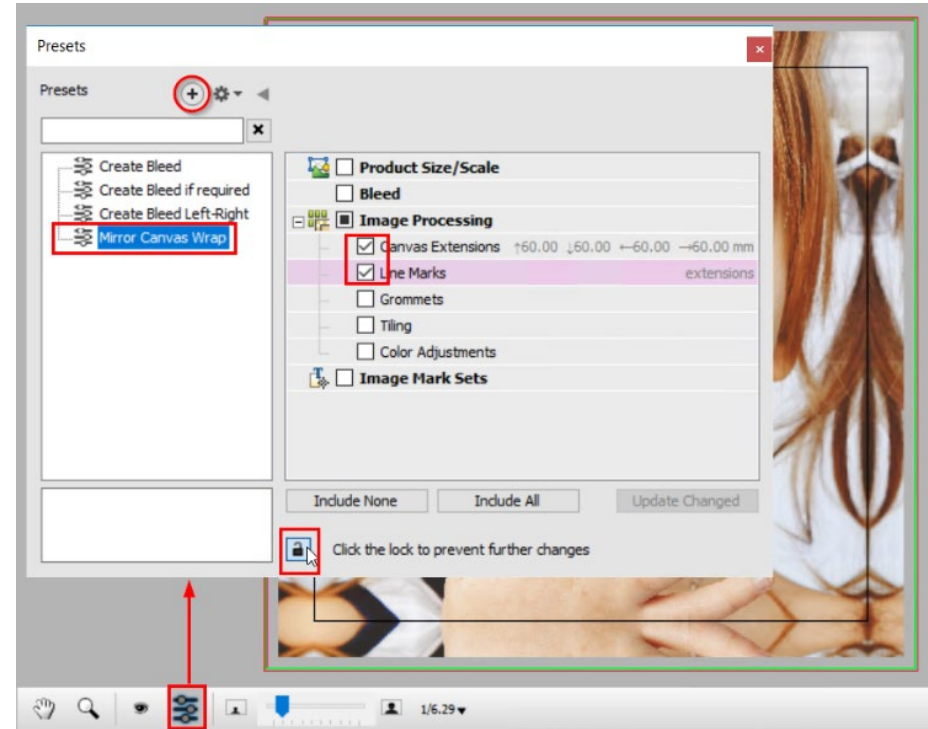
Presets

Presets

Create Bleed
Create Bleed if required
Create Bleed Left-Right
Mirror Canvas Wrap

Product Size/Scale
Bleed
Image Processing
Canvas Extensions ↑60.00 ↓60.00 ←60.00 →60.00 mm
Line Marks extensions
Grommets
Tiling
Color Adjustments
Image Mark Sets

Include None
Include All
Update Changed

Click the lock to prevent further changes

1/6.29